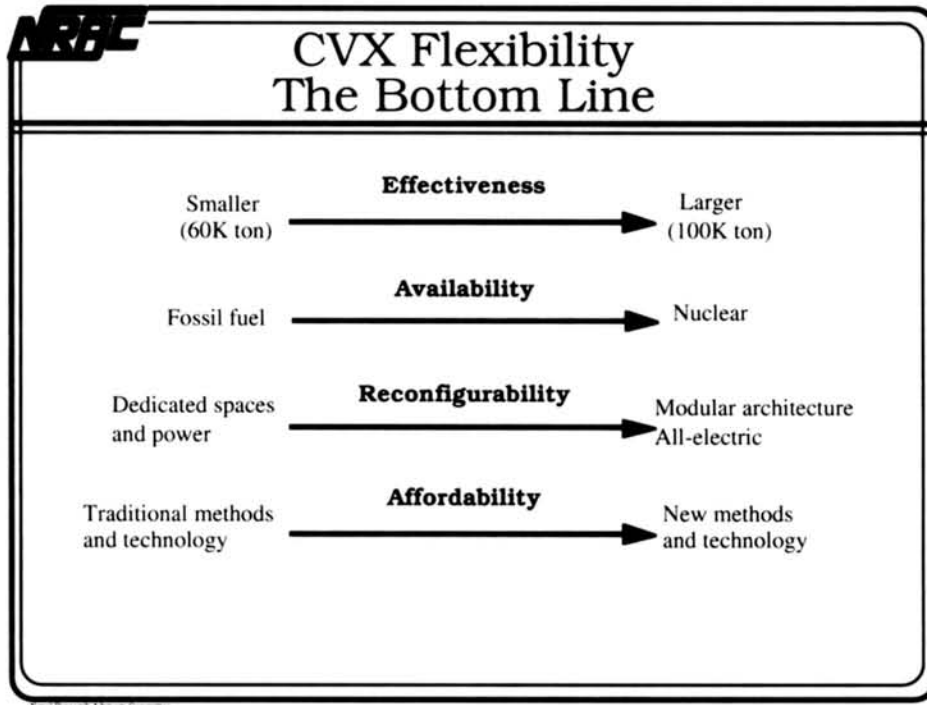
NRAC

CVX Flexibility
The Bottom Line

Smaller (60K ton) — Effectiveness → Larger (100K ton)

Fossil fuel — Availability → Nuclear

Dedicated spaces and power — Reconfigurability → Modular architecture All-electric

Traditional methods and technology — Affordability → New methods and technology

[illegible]